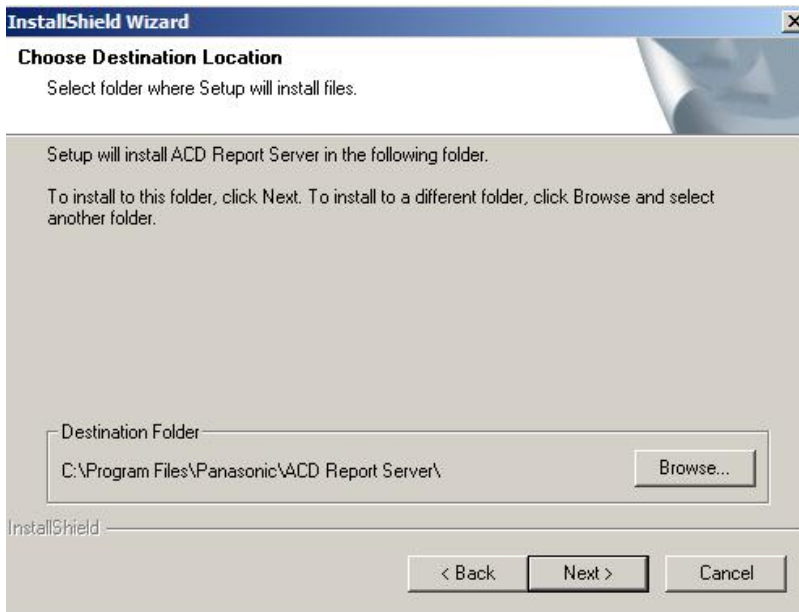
InstallShield Wizard
×

Choose Destination Location
Select folder where Setup will install files.

Setup will install ACD Report Server in the following folder.

To install to this folder, click Next. To install to a different folder, click Browse and select another folder.

Destination Folder
C:\Program Files\Panasonic\ACD Report Server\
Browse...

InstallShield

< Back
Next >
Cancel